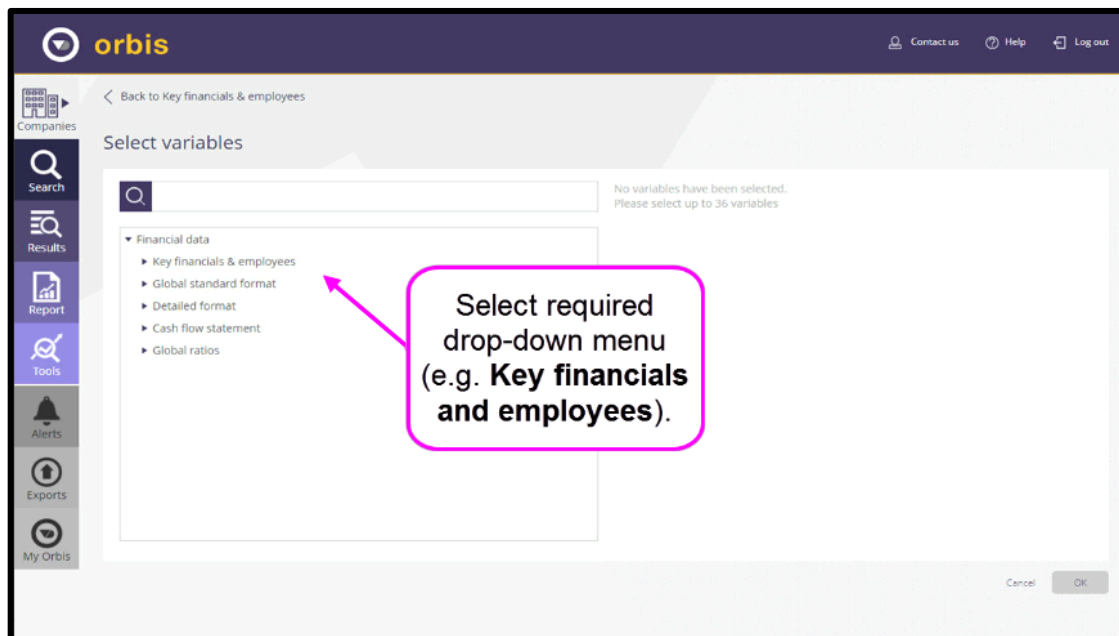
orbis

Contact us

Help

Log out

Companies

Search

Results

Report

Tools

Alerts

Exports

My Orbis

Back to Key financials & employees

Select variables

No variables have been selected.
Please select up to 36 variables

Financial data

Key financials & employees

Global standard format

Detailed format

Cash flow statement

Global ratios

Select required drop-down menu (e.g. **Key financials and employees**).

Cancel

OK